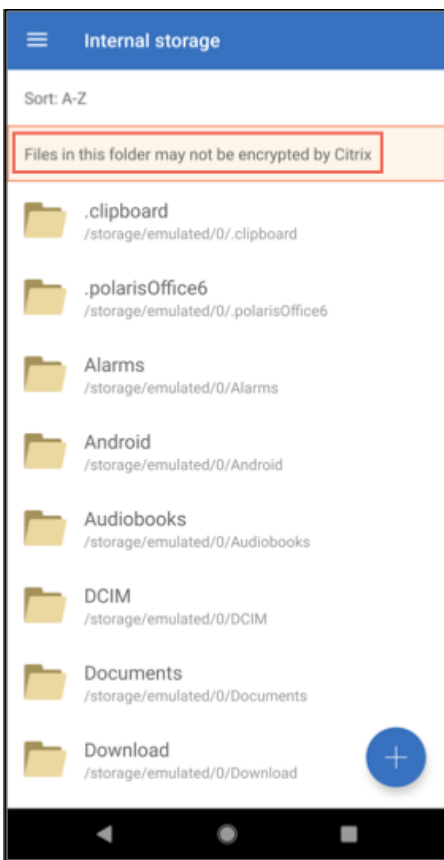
Internal storage

Sort: A-Z

Files in this folder may not be encrypted by Citrix

.clipboard
/storage/emulated/0/.clipboard

.polarisOffice6
/storage/emulated/0/.polarisOffice6

Alarms
/storage/emulated/0/Alarms

Android
/storage/emulated/0/Android

Audiobooks
/storage/emulated/0/Audiobooks

DCIM
/storage/emulated/0/DCIM

Documents
/storage/emulated/0/Documents

Download
/storage/emulated/0/Download